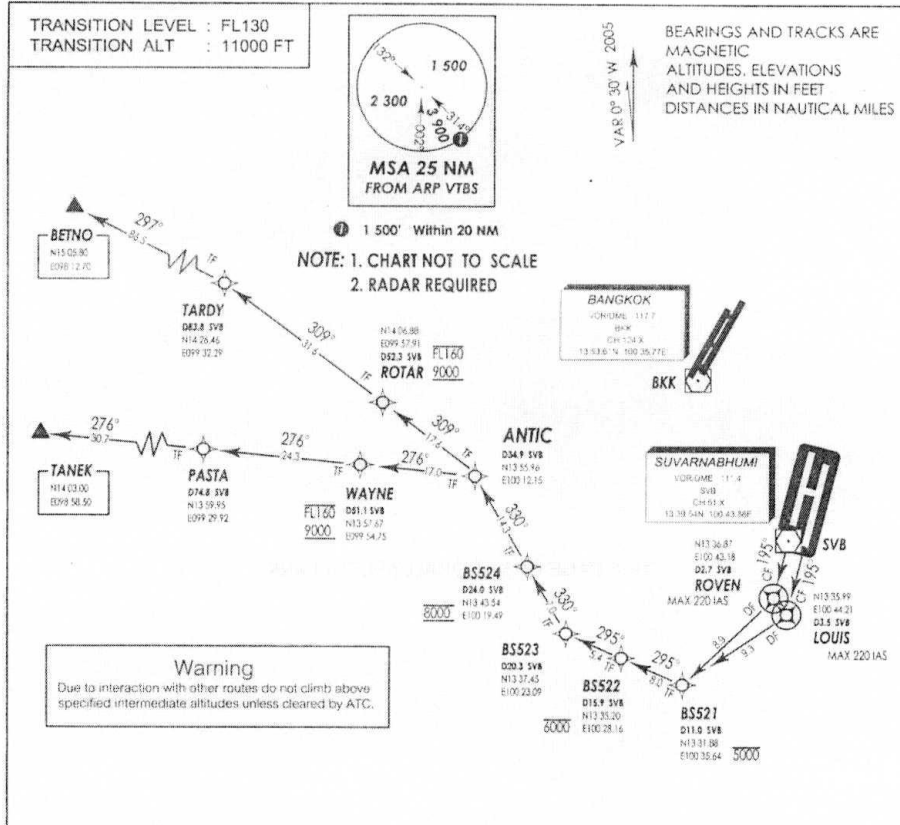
TRANSITION LEVEL : FL130
TRANSITION ALT : 11000 FT

132°
1 500
2 300
314°
3 900
002°
1
MSA 25 NM
FROM ARP VTBS

1 1 500' Within 20 NM

NOTE: 1. CHART NOT TO SCALE
2. RADAR REQUIRED

VAR 0° 30' W 2005

BEARINGS AND TRACKS ARE MAGNETIC
ALTITUDES, ELEVATIONS AND HEIGHTS IN FEET
DISTANCES IN NAUTICAL MILES

297°
86.5
BETNO
N15 05.90
E098 12.70

TF
TARDY
D83.8 SVB
N14 26.46
E099 32.29

309°
31.6
TF
N14 06.88
E099 57.91
D52.3 SVB
ROTAR
FL160
9000

309°
17.6
TF

ANTIC
D34.9 SVB
N13 55.96
E100 12.15

276°
30.7
TANEK
N14 03.00
E098 58.50

TF
PASTA
D74.8 SVB
N13 59.95
E099 29.92

276°
24.3

276°
17.0
TF
WAYNE
D51.1 SVB
N13 57.67
E099 54.75
FL160
9000

330°
14.3
TF

BANGKOK
VOR/DME 117.7
BKK
CH 124 X
13 53.6 N 100 35.77E
BKK

SUVARNABHUMI
VOR/DME 111.4
SVB
CH 51 X
13 39.54N 100 43.86E
SVB

N13 36.87
E100 43.18
D2.7 SVB
ROVEN
MAX 220 IAS

CF 195°
CF 195
N13 35.99
E100 44.21
D3.5 SVB
LOUIS
MAX 220 IAS

BS524
D24.0 SVB
N13 43.54
E100 19.49
8000

TF
330°
7.0
TF

BS523
D20.3 SVB
N13 37.45
E100 23.09

295°
5.4
TF

BS522
D15.9 SVB
N13 35.20
E100 28.16
6000

295°
8.0
TF

DF
8.9
DF
9.3

BS521
D11.0 SVB
N13 31.88
E100 35.64
5000

Warning
Due to interaction with other routes do not climb above specified intermediate altitudes unless cleared by ATC.